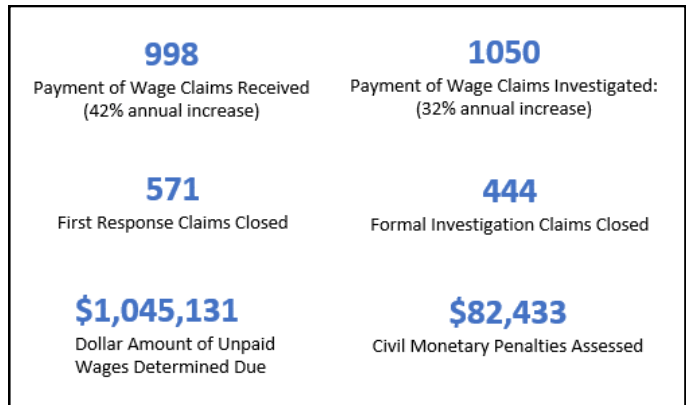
998
Payment of Wage Claims Received (42% annual increase)

1050
Payment of Wage Claims Investigated: (32% annual increase)

571
First Response Claims Closed

444
Formal Investigation Claims Closed

$1,045,131
Dollar Amount of Unpaid Wages Determined Due

$82,433
Civil Monetary Penalties Assessed